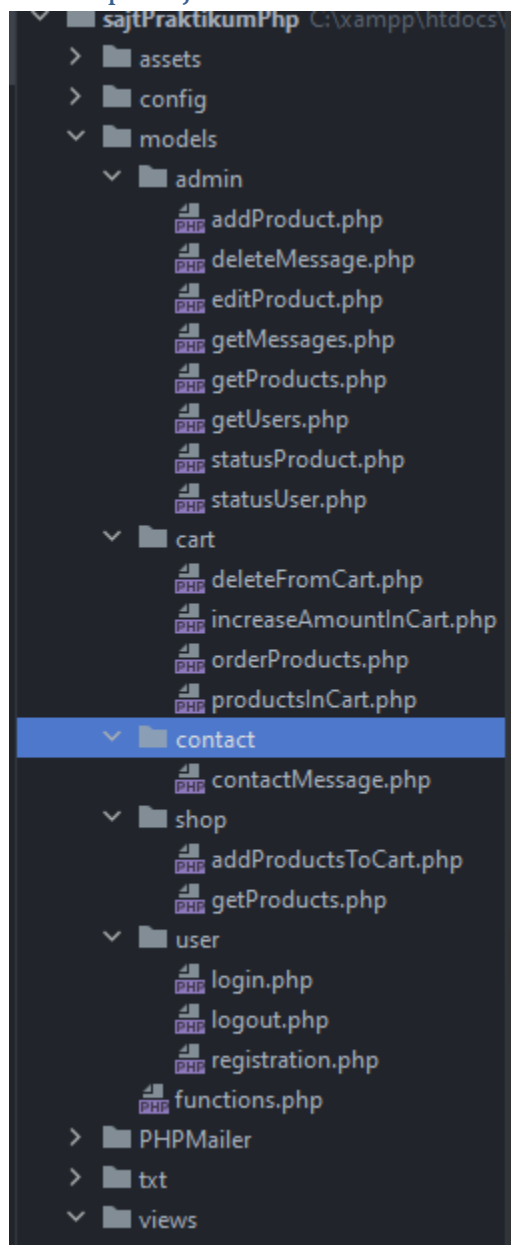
sajtPraktikumPhp C:\xampp\htdocs\
assets
config
models
admin
addProduct.php
deleteMessage.php
editProduct.php
getMessages.php
getProducts.php
getUsers.php
statusProduct.php
statusUser.php
cart
deleteFromCart.php
increaseAmountInCart.php
orderProducts.php
productsInCart.php
contact
contactMessage.php
shop
addProductsToCart.php
getProducts.php
user
login.php
logout.php
registration.php
functions.php
PHPMailer
txt
views